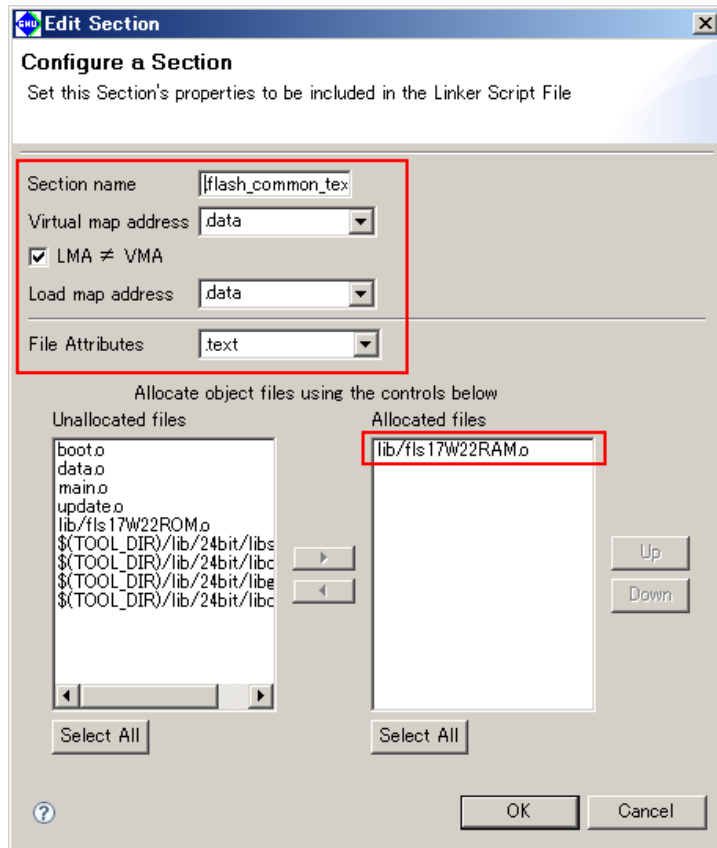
Edit Section

Configure a Section

Set this Section's properties to be included in the Linker Script File

Section name flash_common_tex

Virtual map address .data

LMA $\neq$ VMA

Load map address .data

File Attributes .text

Allocate object files using the controls below

Unallocated files

boot.o
data.o
main.o
update.o
lib/fls17W22ROM.o
$(TOOL_DIR)/lib/24bit/libs
$(TOOL_DIR)/lib/24bit/libc
$(TOOL_DIR)/lib/24bit/libg
$(TOOL_DIR)/lib/24bit/libc

Select All

Allocated files

lib/fls17W22RAM.o

Select All

Up

Down

OK

Cancel